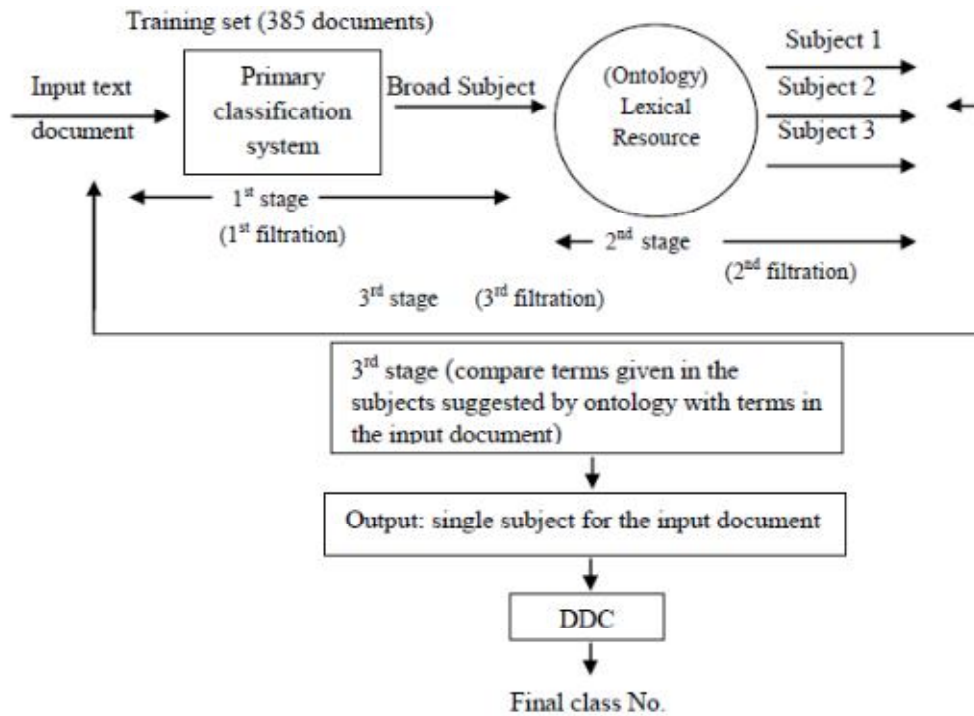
Training set (385 documents)

Input text document

Primary classification system

Broad Subject

(Ontology) Lexical Resource

Subject 1

Subject 2

Subject 3

1$^{st}$ stage (1$^{st}$ filtration)

2$^{nd}$ stage

(2$^{nd}$ filtration)

3$^{rd}$ stage (3$^{rd}$ filtration)

3$^{rd}$ stage (compare terms given in the subjects suggested by ontology with terms in the input document)

Output: single subject for the input document

DDC

Final class No.